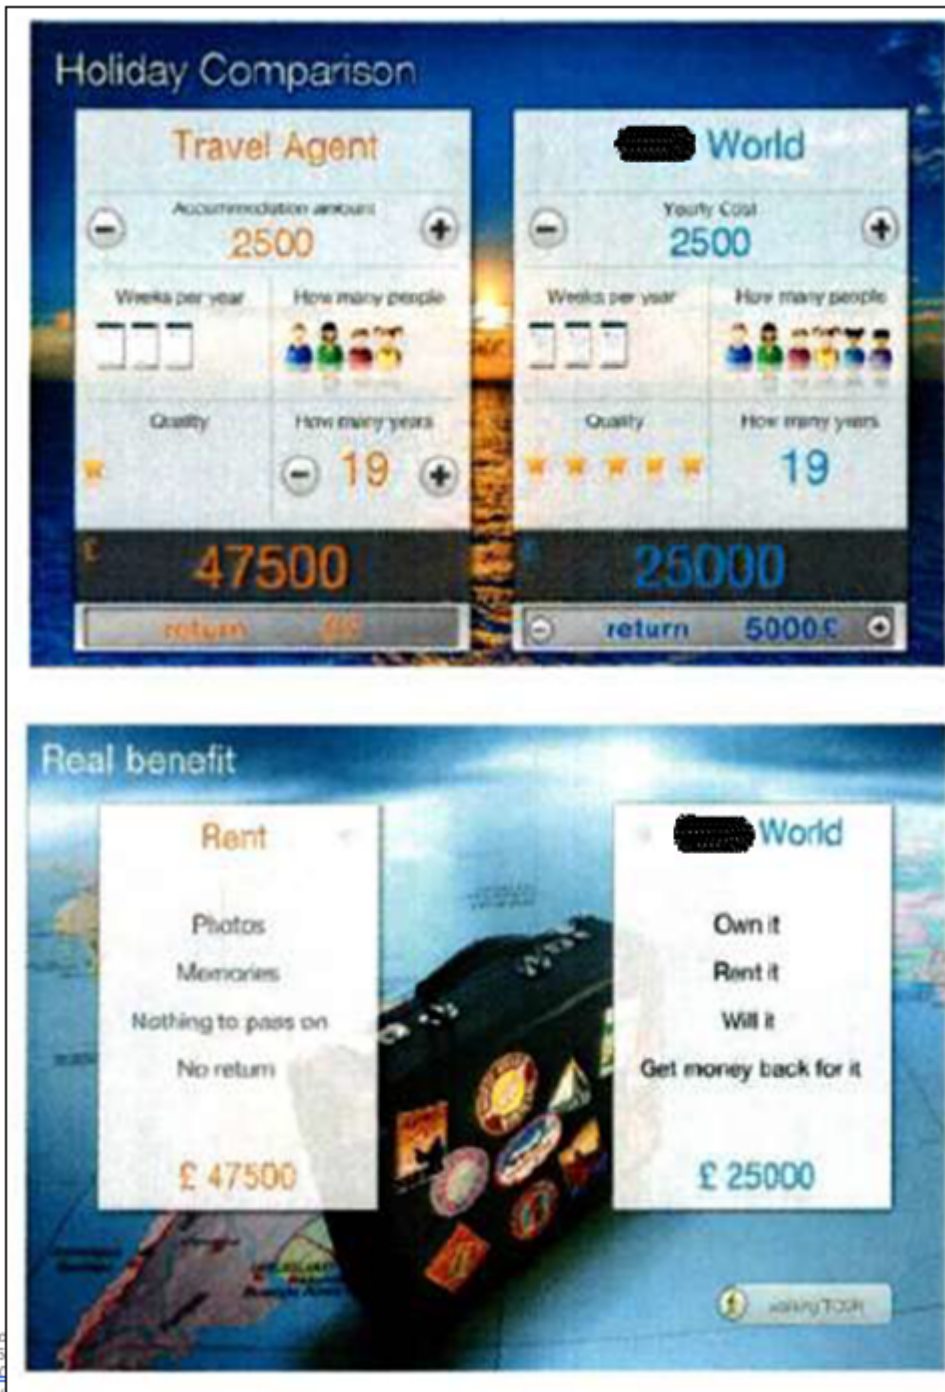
Holiday Comparison

Travel Agent

Accommodation amount

2500

Weeks per year

How many people

Quality

How many years

19

£ 47500

return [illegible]

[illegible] World

Yearly Cost

2500

Weeks per year

How many people

Quality

How many years

19

£ 25000

return 5000£

Real benefit

Rent

Photos

Memories

Nothing to pass on

No return

£ 47500

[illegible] World

Own it

Rent it

Will it

Get money back for it

£ 25000

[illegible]